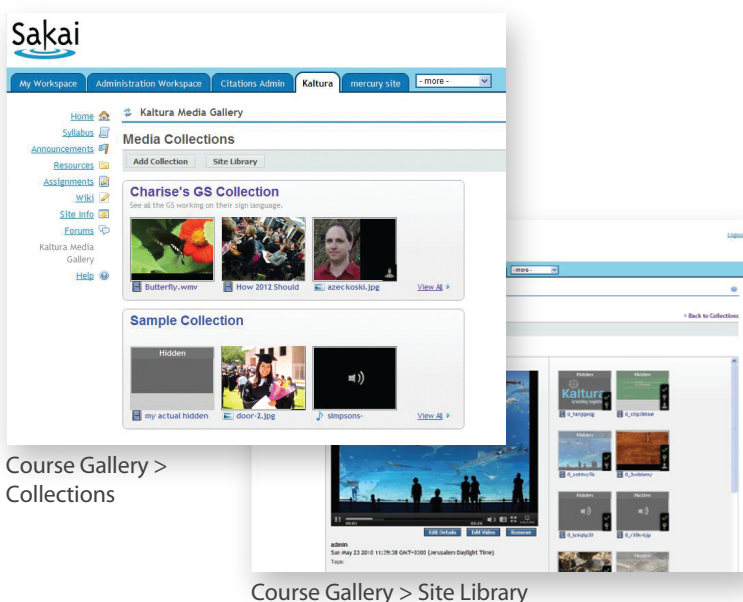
Sakai

My Workspace | Administration Workspace | Citations Admin | Kaltura | mercury site | - more -

Home
Syllabus
Announcements
Resources
Assignments
Wiki
Site Info
Forums
Kaltura Media Gallery
Help

Kaltura Media Gallery

Media Collections

Add Collection | Site Library

Charise's GS Collection
See all the GS working on their sign language.

Butterfly.wmv
How 2012 Should
azeckoski.jpg
View All

Sample Collection

Hidden
my actual hidden
door-2.jpg
simpsons-
View All

Logout

-more-

« Back to Collections

Hidden
Kaltura
Hidden
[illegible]
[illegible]
Hidden
Hidden
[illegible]
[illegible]
Hidden
Hidden
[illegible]
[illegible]

Edit Details | Edit Video | Remove

admin
Sun May 23 2010 11:29:38 GMT+0300 (Jerusalem Daylight Time)
Tags:

Course Gallery > Collections

Course Gallery > Site Library